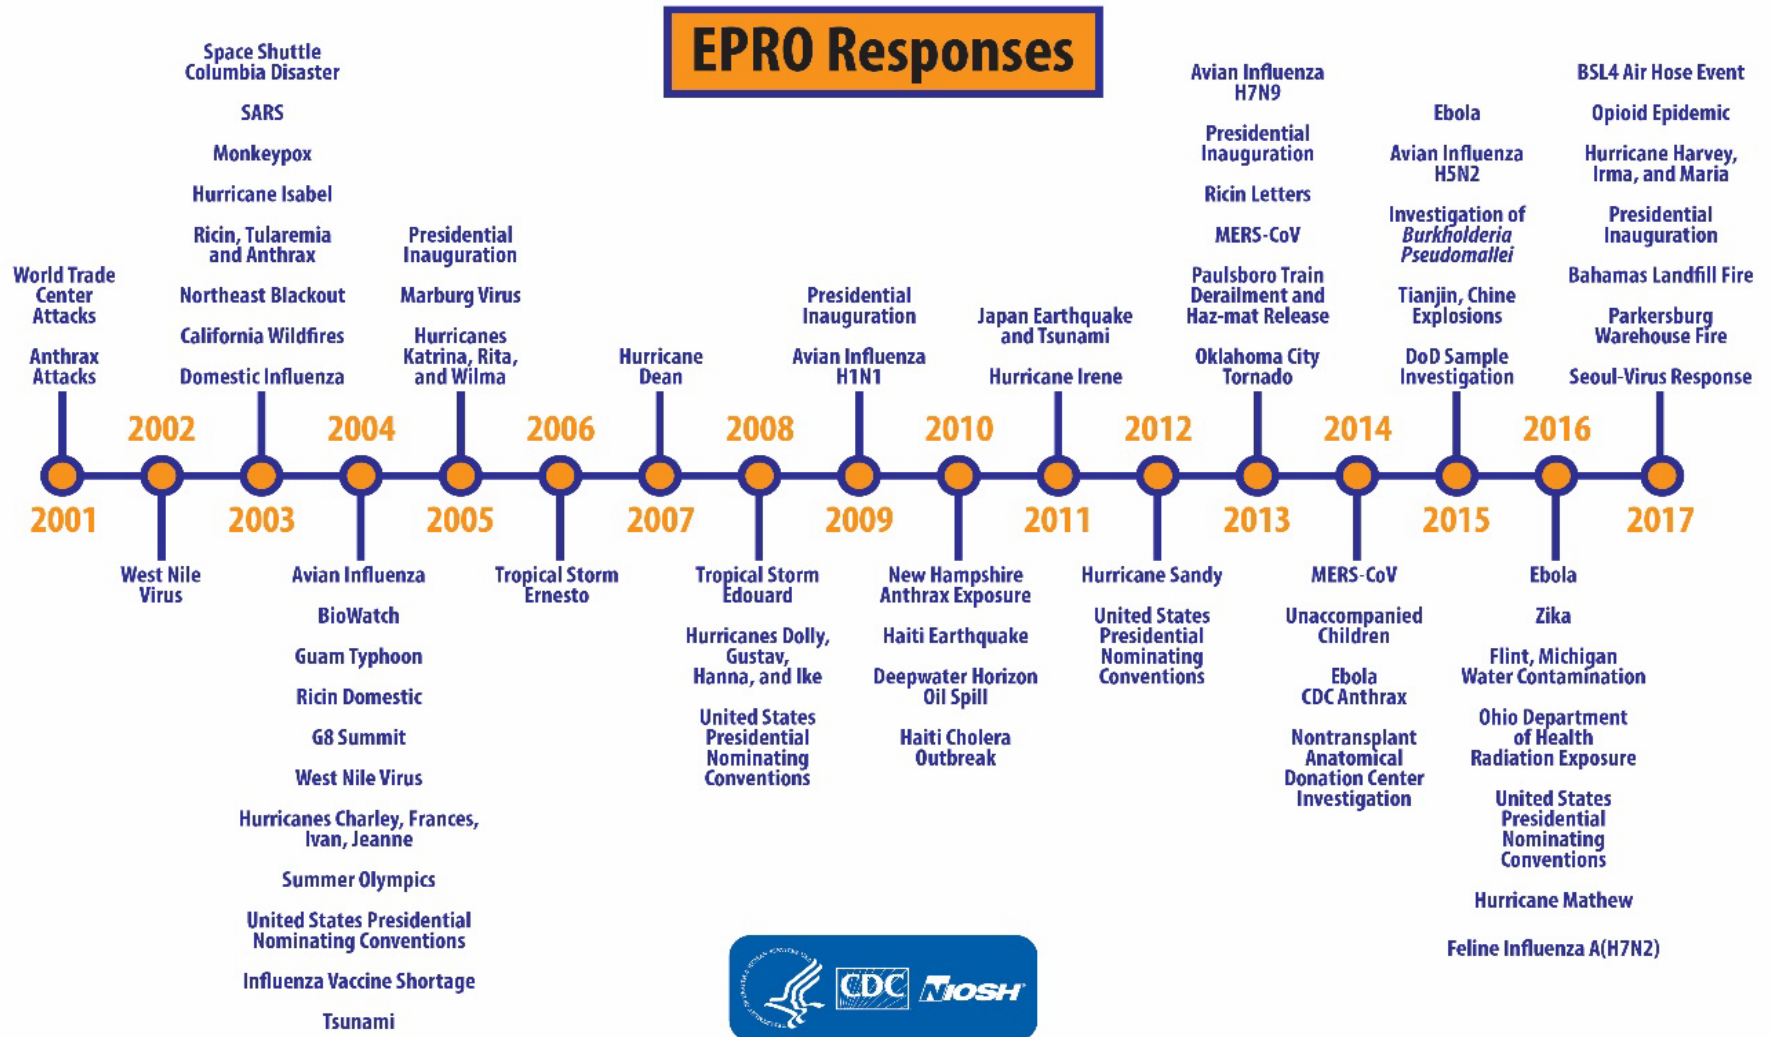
EPRO Responses

World Trade Center Attacks

Anthrax Attacks

2001

2002

West Nile Virus

Space Shuttle Columbia Disaster

SARS

Monkeypox

Hurricane Isabel

Ricin, Tularemia and Anthrax

Northeast Blackout

California Wildfires

Domestic Influenza

2003

2004

Avian Influenza

BioWatch

Guam Typhoon

Ricin Domestic

G8 Summit

West Nile Virus

Hurricanes Charley, Frances, Ivan, Jeanne

Summer Olympics

United States Presidential Nominating Conventions

Influenza Vaccine Shortage

Tsunami

Presidential Inauguration

Marburg Virus

Hurricanes Katrina, Rita, and Wilma

2005

2006

Tropical Storm Ernesto

Hurricane Dean

2007

2008

Tropical Storm Edouard

Hurricanes Dolly, Gustav, Hanna, and Ike

United States Presidential Nominating Conventions

Presidential Inauguration

Avian Influenza H1N1

2009

2010

New Hampshire Anthrax Exposure

Haiti Earthquake

Deepwater Horizon Oil Spill

Haiti Cholera Outbreak

Japan Earthquake and Tsunami

Hurricane Irene

2011

2012

Hurricane Sandy

United States Presidential Nominating Conventions

Avian Influenza H7N9

Presidential Inauguration

Ricin Letters

MERS-CoV

Paulsboro Train Derailment and Haz-mat Release

Oklahoma City Tornado

2013

2014

MERS-CoV

Unaccompanied Children

Ebola CDC Anthrax

Nontransplant Anatomical Donation Center Investigation

Ebola

Avian Influenza H5N2

Investigation of *Burkholderia Pseudomallei*

Tianjin, Chine Explosions

DoD Sample Investigation

2015

2016

Ebola

Zika

Flint, Michigan Water Contamination

Ohio Department of Health Radiation Exposure

United States Presidential Nominating Conventions

Hurricane Mathew

Feline Influenza A(H7N2)

BSL4 Air Hose Event

Opioid Epidemic

Hurricane Harvey, Irma, and Maria

Presidential Inauguration

Bahamas Landfill Fire

Parkersburg Warehouse Fire

Seoul-Virus Response

2017

CDC NIOSH